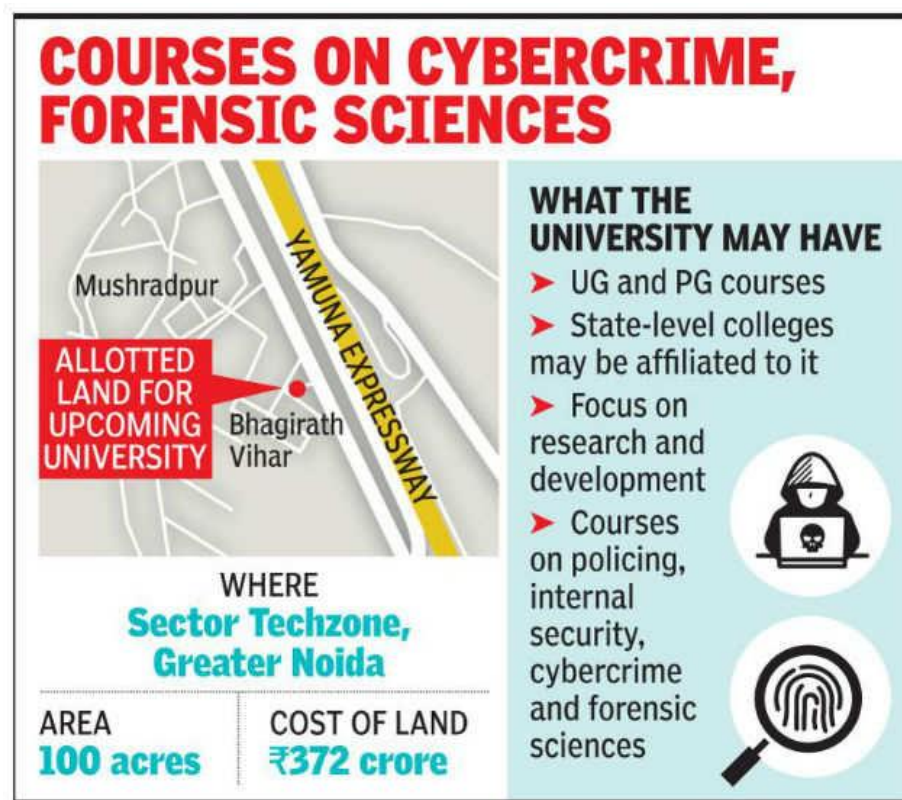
COURSES ON CYBERCRIME, FORENSIC SCIENCES

Mushradpur

YAMUNA EXPRESSWAY

ALLOTTED LAND FOR UPCOMING UNIVERSITY

Bhagirath Vihar

WHERE
Sector Techzone, Greater Noida

AREA
100 acres

COST OF LAND
₹372 crore

WHAT THE UNIVERSITY MAY HAVE

➤ UG and PG courses

➤ State-level colleges may be affiliated to it

➤ Focus on research and development

➤ Courses on policing, internal security, cybercrime and forensic sciences